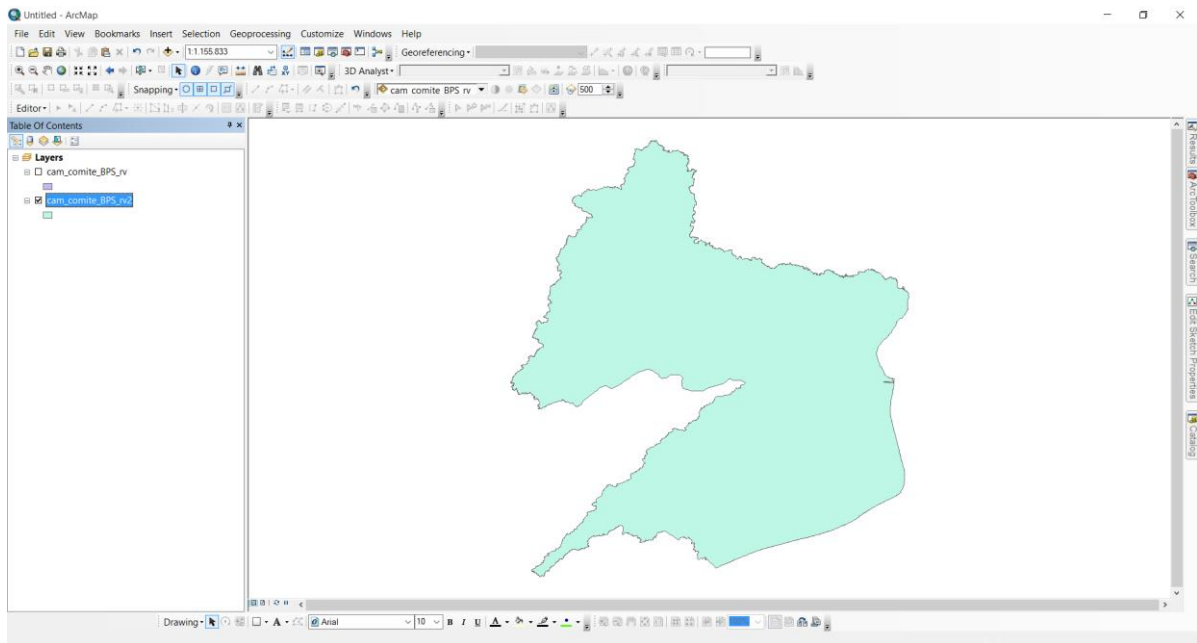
Untitled - ArcMap

File Edit View Bookmarks Insert Selection Geoprocessing Customize Windows Help

1:1.155.833

Georeferencing

3D Analyst

Snapping

cam comite BPS rv

500

Editor

Table Of Contents

Layers

cam_comite_BPS_rv

cam_comite_BPS_rv2

Results

ArcToolbox

Search

Edit Sketch Properties

Catalog

Drawing

Arial

10

B I U